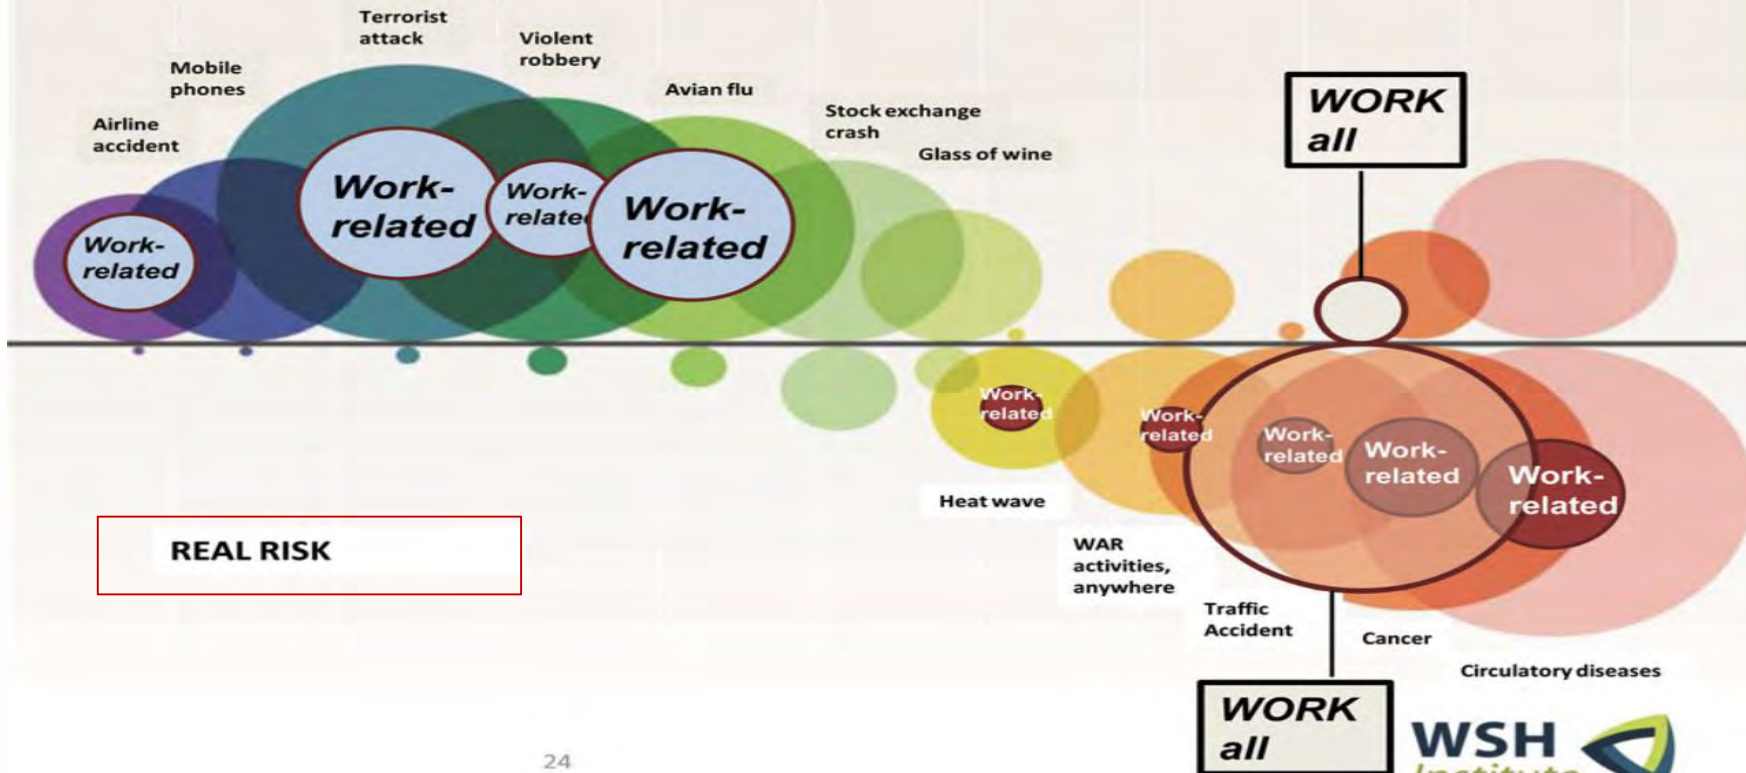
Terrorist attack

Violent robbery

Mobile phones

Avian flu

Airline accident

Stock exchange crash

Glass of wine

WORK all

Work-related

Work-related

Work-related

Work-related

Work-related

Work-related

Work-related

Work-related

Work-related

Heat wave

REAL RISK

WAR activities, anywhere

Traffic Accident

Cancer

Circulatory diseases

WORK all

24

WSH Institute